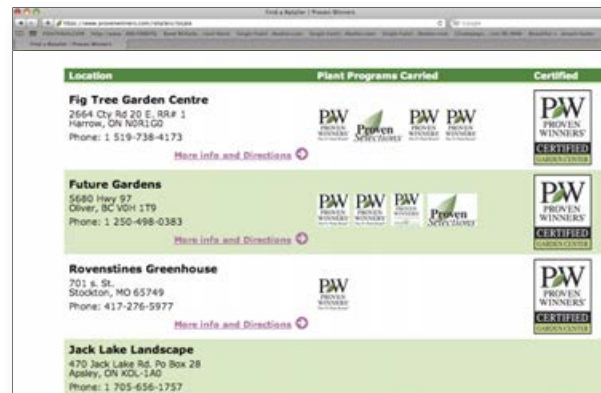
Find a Retailer | Proven Winners

https://www.provenwinners.com/retailers/locate

Location | Plant Programs Carried | Certified

Fig Tree Garden Centre
2664 Cty Rd 20 E, RR# 1
Harrow, ON N0R1G0
Phone: 1 519-738-4173
More info and Directions

PW PROVEN WINNERS
Proven Selections
PW PROVEN WINNERS
PW PROVEN WINNERS

PW PROVEN WINNERS CERTIFIED GARDEN CENTER

Future Gardens
5680 Hwy 97
Oliver, BC V0H 1T9
Phone: 1 250-498-0383
More info and Directions

PW PROVEN WINNERS
PW PROVEN WINNERS
PW PROVEN WINNERS
Proven Selections

PW PROVEN WINNERS CERTIFIED GARDEN CENTER

Rovenstines Greenhouse
701 s. St.
Stockton, MO 65749
Phone: 417-276-5977
More info and Directions

PW PROVEN WINNERS

PW PROVEN WINNERS CERTIFIED GARDEN CENTER

Jack Lake Landscape
470 Jack Lake Rd. Po Box 28
Apsley, ON K0L-1A0
Phone: 1 705-656-1757